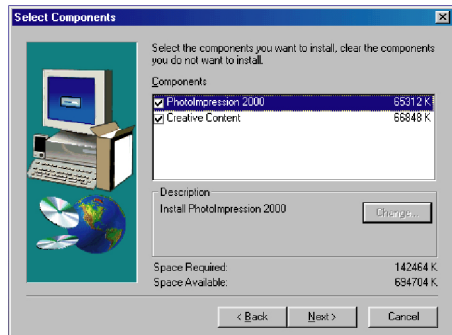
Select Components

Select the components you want to install, clear the components you do not want to install.

Components

PhotoImpression 2000 65312 K
Creative Content 66848 K

Description

Install PhotoImpression 2000

Change...

Space Required: 142464 K
Space Available: 694704 K

< Back

Next >

Cancel